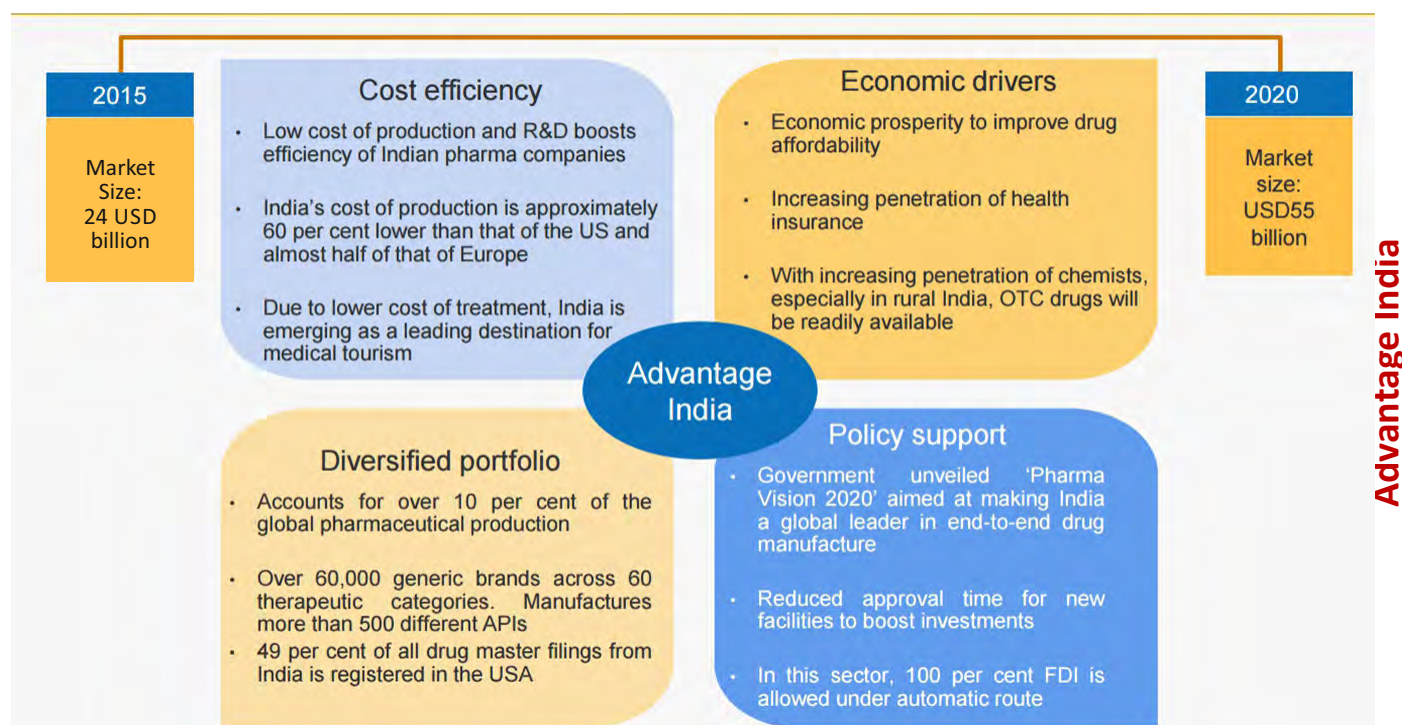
2015

Market Size: 24 USD billion

Cost efficiency

- Low cost of production and R&D boosts efficiency of Indian pharma companies
- India's cost of production is approximately 60 per cent lower than that of the US and almost half of that of Europe
- Due to lower cost of treatment, India is emerging as a leading destination for medical tourism

Economic drivers

- Economic prosperity to improve drug affordability
- Increasing penetration of health insurance
- With increasing penetration of chemists, especially in rural India, OTC drugs will be readily available

2020

Market size: USD55 billion

Advantage India

Advantage India

Diversified portfolio

- Accounts for over 10 per cent of the global pharmaceutical production
- Over 60,000 generic brands across 60 therapeutic categories. Manufactures more than 500 different APIs
- 49 per cent of all drug master filings from India is registered in the USA

Policy support

- Government unveiled 'Pharma Vision 2020' aimed at making India a global leader in end-to-end drug manufacture
- Reduced approval time for new facilities to boost investments
- In this sector, 100 per cent FDI is allowed under automatic route